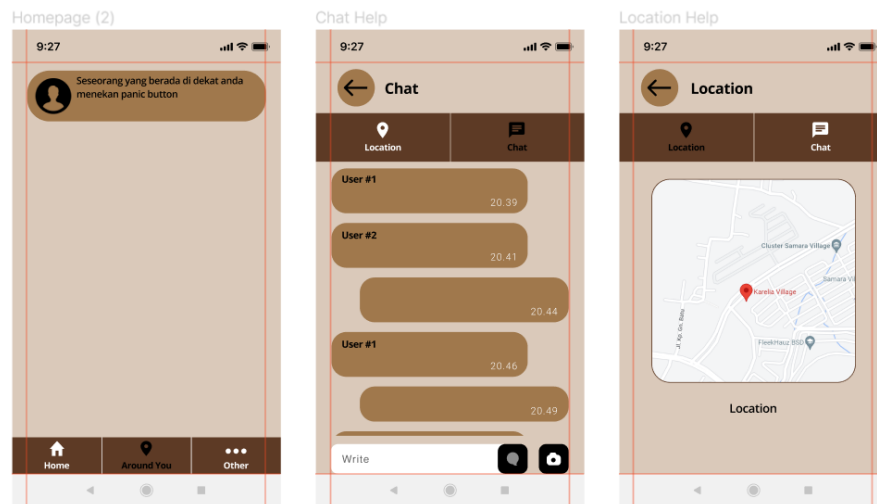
Homepage (2)

9:27

Seseorang yang berada di dekat anda menekan panic button

Home
Around You
Other

Chat Help

9:27

Chat

Location
Chat

User #1
20.39

User #2
20.41

20.44

User #1
20.46

20.49

Write

Location Help

9:27

Location

Location
Chat

Cluster Samara Village
Karelia Village
Samara Vi
FleekHauz BSD
Jl. Kp. Gn. Batu

Location